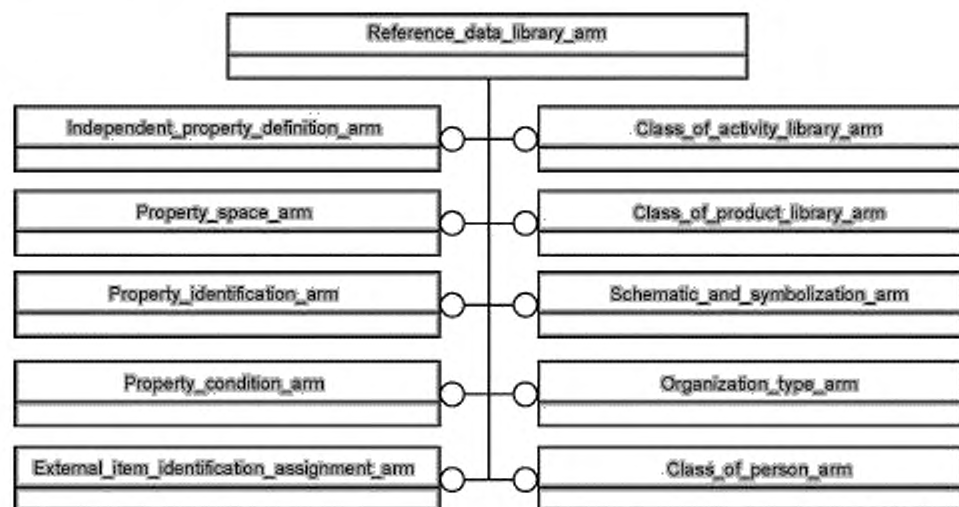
Reference_data_library_arm

Independent_property_definition_arm

Class_of_activity_library_arm

Property_space_arm

Class_of_product_library_arm

Property_identification_arm

Schematic_and_symbolization_arm

Property_condition_arm

Organization_type_arm

External_item_identification_assignment_arm

Class_of_person_arm